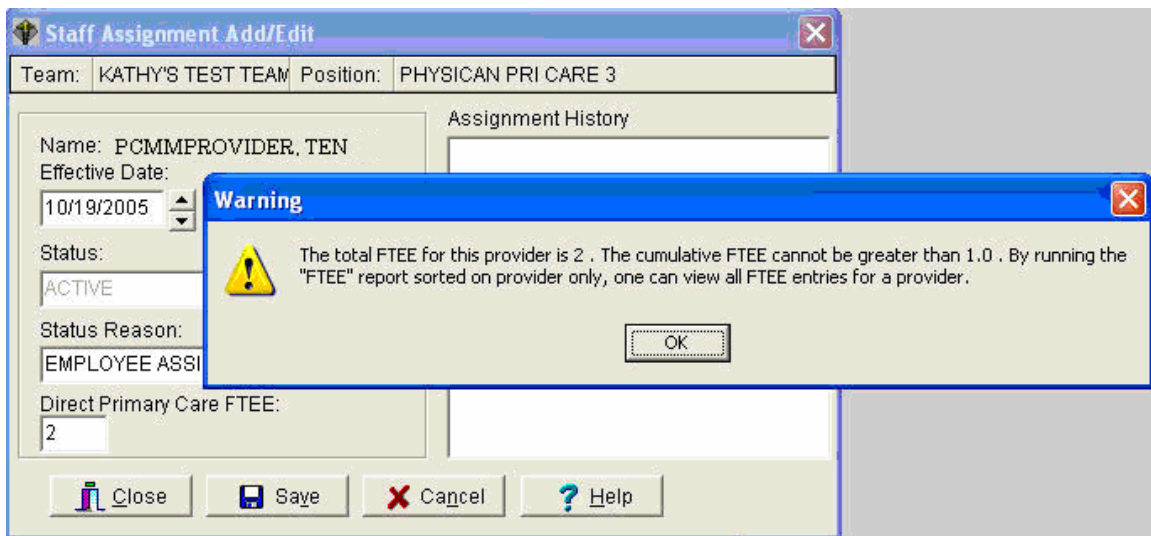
Staff Assignment Add/Edit

Team: KATHY'S TEST TEAM Position: PHYSICAN PRI CARE 3

Name: PCMMPROVIDER, TEN
Effective Date:
10/19/2005

Status:
ACTIVE

Status Reason:
EMPLOYEE ASSI

Direct Primary Care FTEE:
2

Assignment History

Warning

The total FTEE for this provider is 2 . The cumulative FTEE cannot be greater than 1.0 . By running the "FTEE" report sorted on provider only, one can view all FTEE entries for a provider.

OK

Close Save Cancel Help